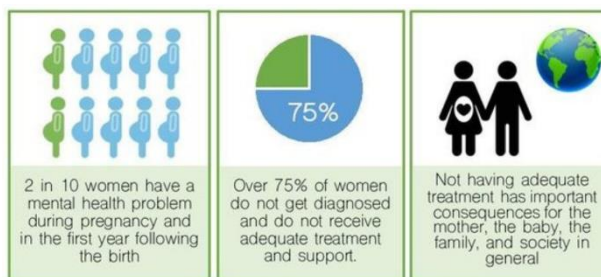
75%

2 in 10 women have a mental health problem during pregnancy and in the first year following the birth

Over 75% of women do not get diagnosed and do not receive adequate treatment and support.

Not having adequate treatment has important consequences for the mother, the baby, the family, and society in general